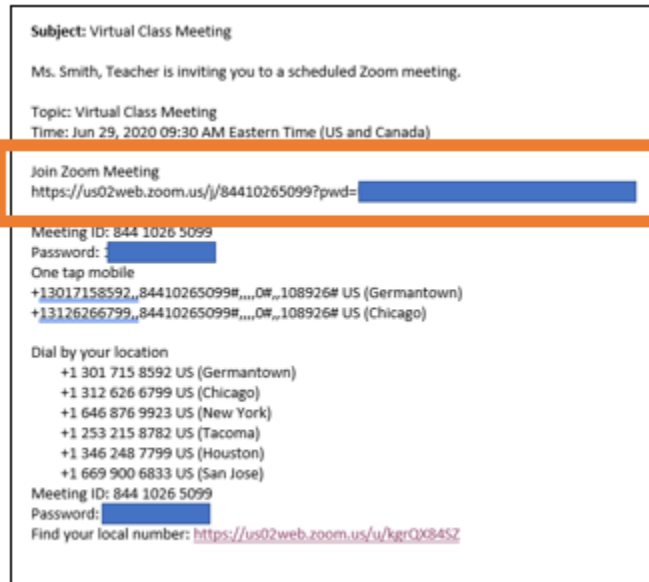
**Subject:** Virtual Class Meeting

Ms. Smith, Teacher is inviting you to a scheduled Zoom meeting.

Topic: Virtual Class Meeting
Time: Jun 29, 2020 09:30 AM Eastern Time (US and Canada)

Join Zoom Meeting
https://us02web.zoom.us/j/84410265099?pwd=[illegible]

Meeting ID: 844 1026 5099
Password: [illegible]
One tap mobile
+13017158592,,84410265099#,,,,0#,,108926# US (Germantown)
+13126266799,,84410265099#,,,,0#,,108926# US (Chicago)

Dial by your location
+1 301 715 8592 US (Germantown)
+1 312 626 6799 US (Chicago)
+1 646 876 9923 US (New York)
+1 253 215 8782 US (Tacoma)
+1 346 248 7799 US (Houston)
+1 669 900 6833 US (San Jose)
Meeting ID: 844 1026 5099
Password: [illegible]
Find your local number: https://us02web.zoom.us/u/kgrQX84SZ